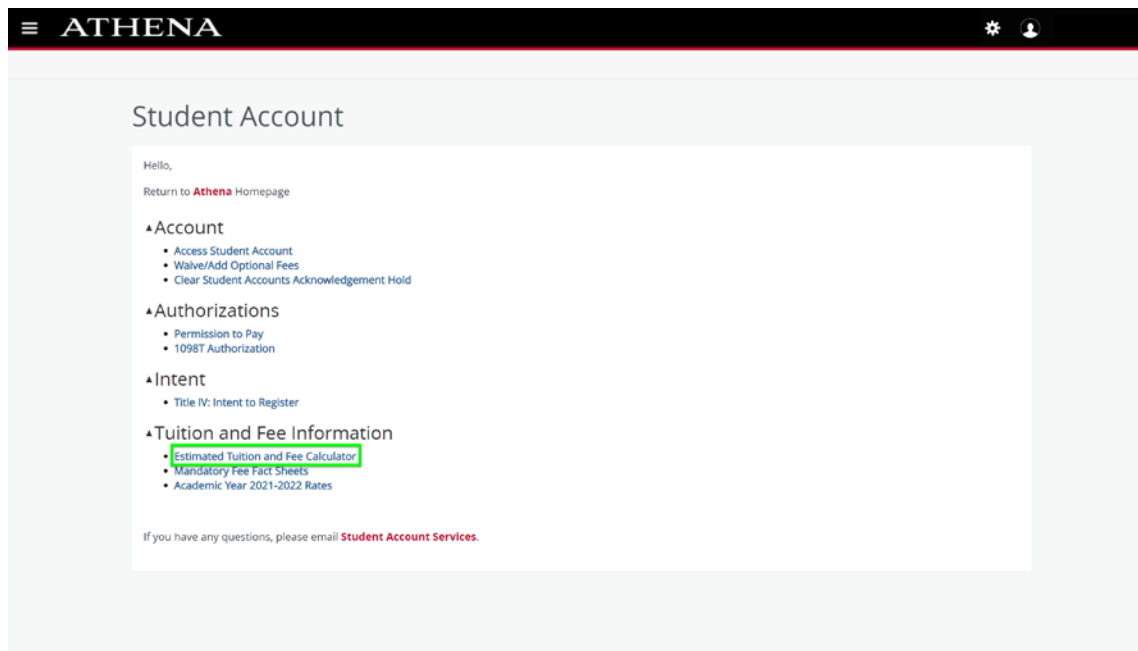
ATHENA

Student Account

Hello,

Return to Athena Homepage

▴Account

- Access Student Account
- Waive/Add Optional Fees
- Clear Student Accounts Acknowledgement Hold

▴Authorizations

- Permission to Pay
- 1098T Authorization

▴Intent

- Title IV: Intent to Register

▴Tuition and Fee Information

- Estimated Tuition and Fee Calculator
- Mandatory Fee Fact Sheets
- Academic Year 2021-2022 Rates

If you have any questions, please email Student Account Services.